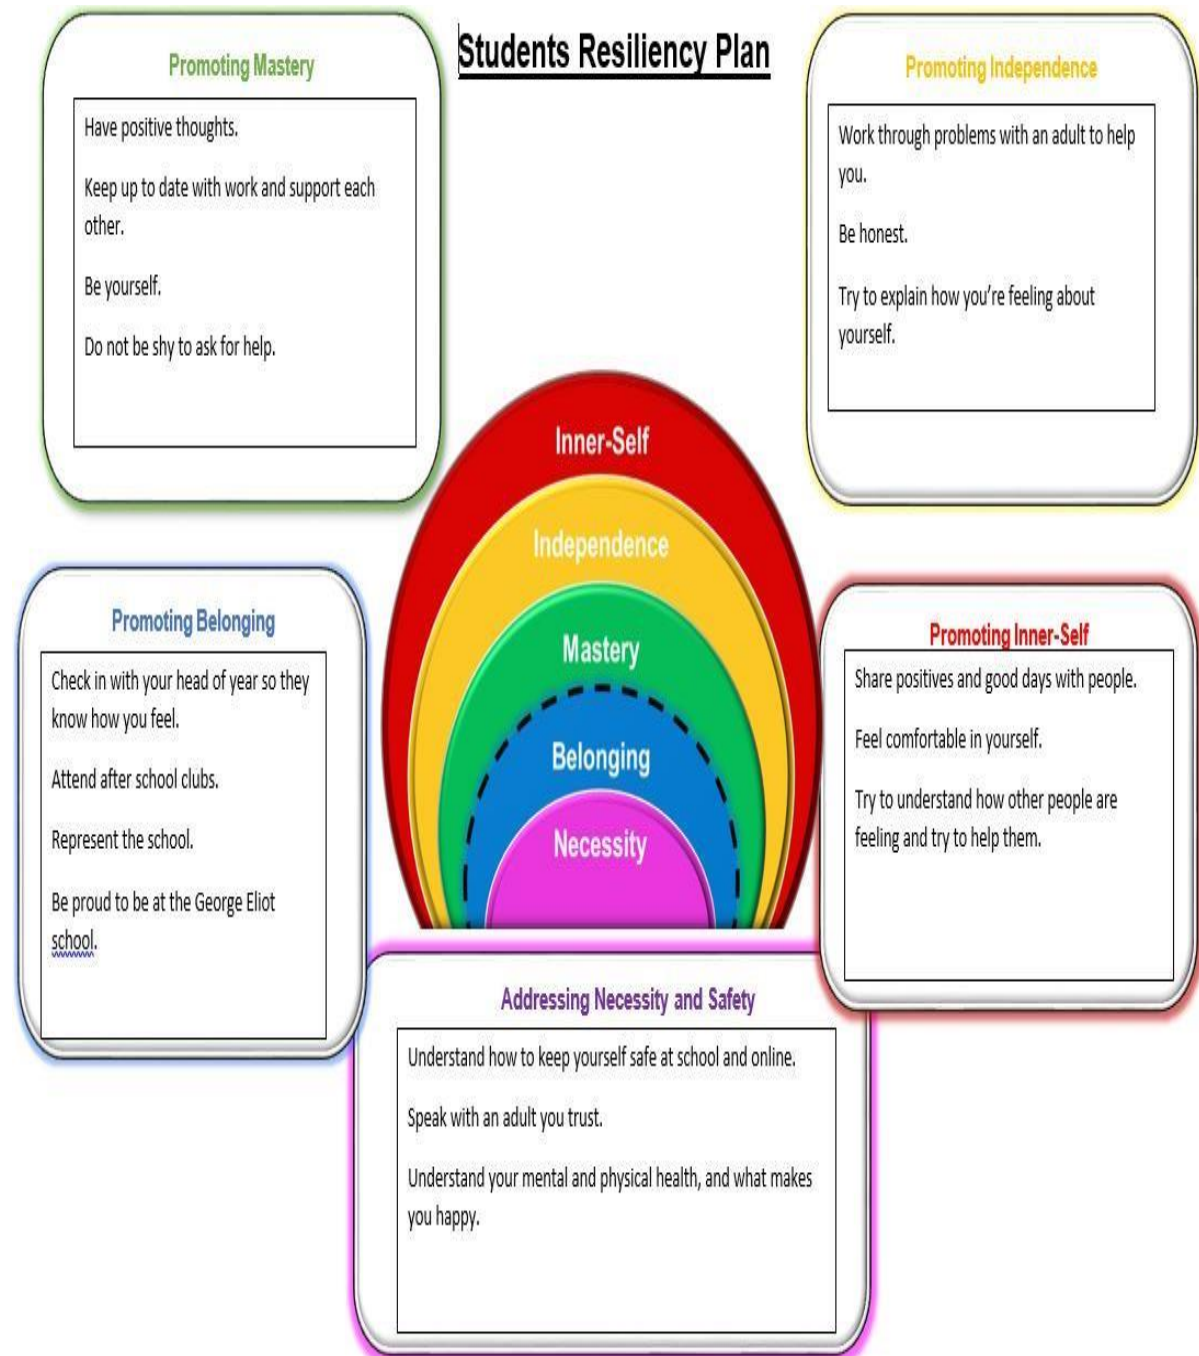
Students Resiliency Plan

Promoting Mastery

Have positive thoughts.

Keep up to date with work and support each other.

Be yourself.

Do not be shy to ask for help.

Promoting Independence

Work through problems with an adult to help you.

Be honest.

Try to explain how you're feeling about yourself.

Inner-Self

Independence

Mastery

Belonging

Necessity

Promoting Belonging

Check in with your head of year so they know how you feel.

Attend after school clubs.

Represent the school.

Be proud to be at the George Eliot school.

Promoting Inner-Self

Share positives and good days with people.

Feel comfortable in yourself.

Try to understand how other people are feeling and try to help them.

Addressing Necessity and Safety

Understand how to keep yourself safe at school and online.

Speak with an adult you trust.

Understand your mental and physical health, and what makes you happy.